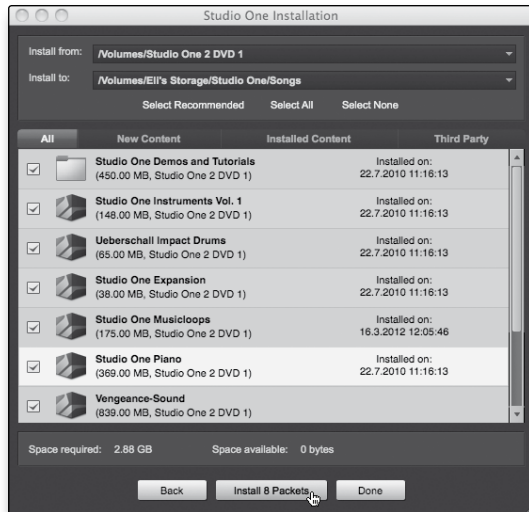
Studio One Installation

Install from: /Volumes/Studio One 2 DVD 1

Install to: /Volumes/Eli's Storage/Studio One/Songs

Select Recommended Select All Select None

All New Content Installed Content Third Party

Studio One Demos and Tutorials
(450.00 MB, Studio One 2 DVD 1)
Installed on:
22.7.2010 11:16:13

Studio One Instruments Vol. 1
(148.00 MB, Studio One 2 DVD 1)
Installed on:
22.7.2010 11:16:13

Ueberschall Impact Drums
(65.00 MB, Studio One 2 DVD 1)
Installed on:
22.7.2010 11:16:13

Studio One Expansion
(38.00 MB, Studio One 2 DVD 1)
Installed on:
22.7.2010 11:16:13

Studio One Musicloops
(175.00 MB, Studio One 2 DVD 1)
Installed on:
16.3.2012 12:05:46

Studio One Piano
(369.00 MB, Studio One 2 DVD 1)
Installed on:
22.7.2010 11:16:13

Vengeance-Sound
(839.00 MB, Studio One 2 DVD 1)

Space required: 2.88 GB Space available: 0 bytes

Back Install 8 Packets Done